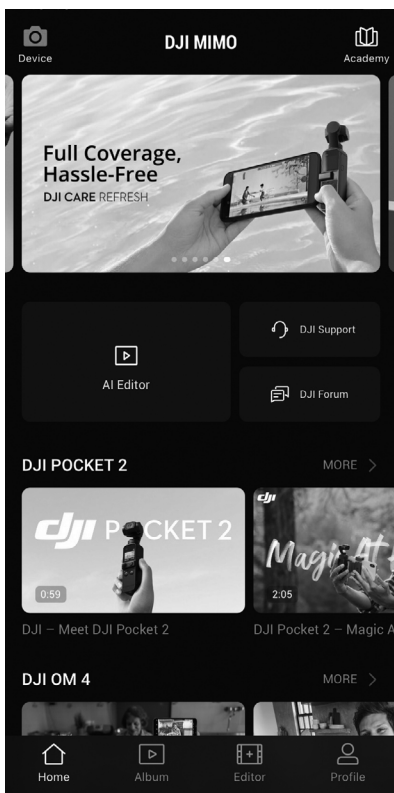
Device
DJI MIMO
Academy

Full Coverage, Hassle-Free
DJI CARE REFRESH

AI Editor
DJI Support
DJI Forum

DJI POCKET 2
MORE >

dji POCKET 2
0:59
DJI – Meet DJI Pocket 2

dji
Magic At
2:05
DJI Pocket 2 – Magic A

DJI OM 4
MORE >

Home
Album
Editor
Profile